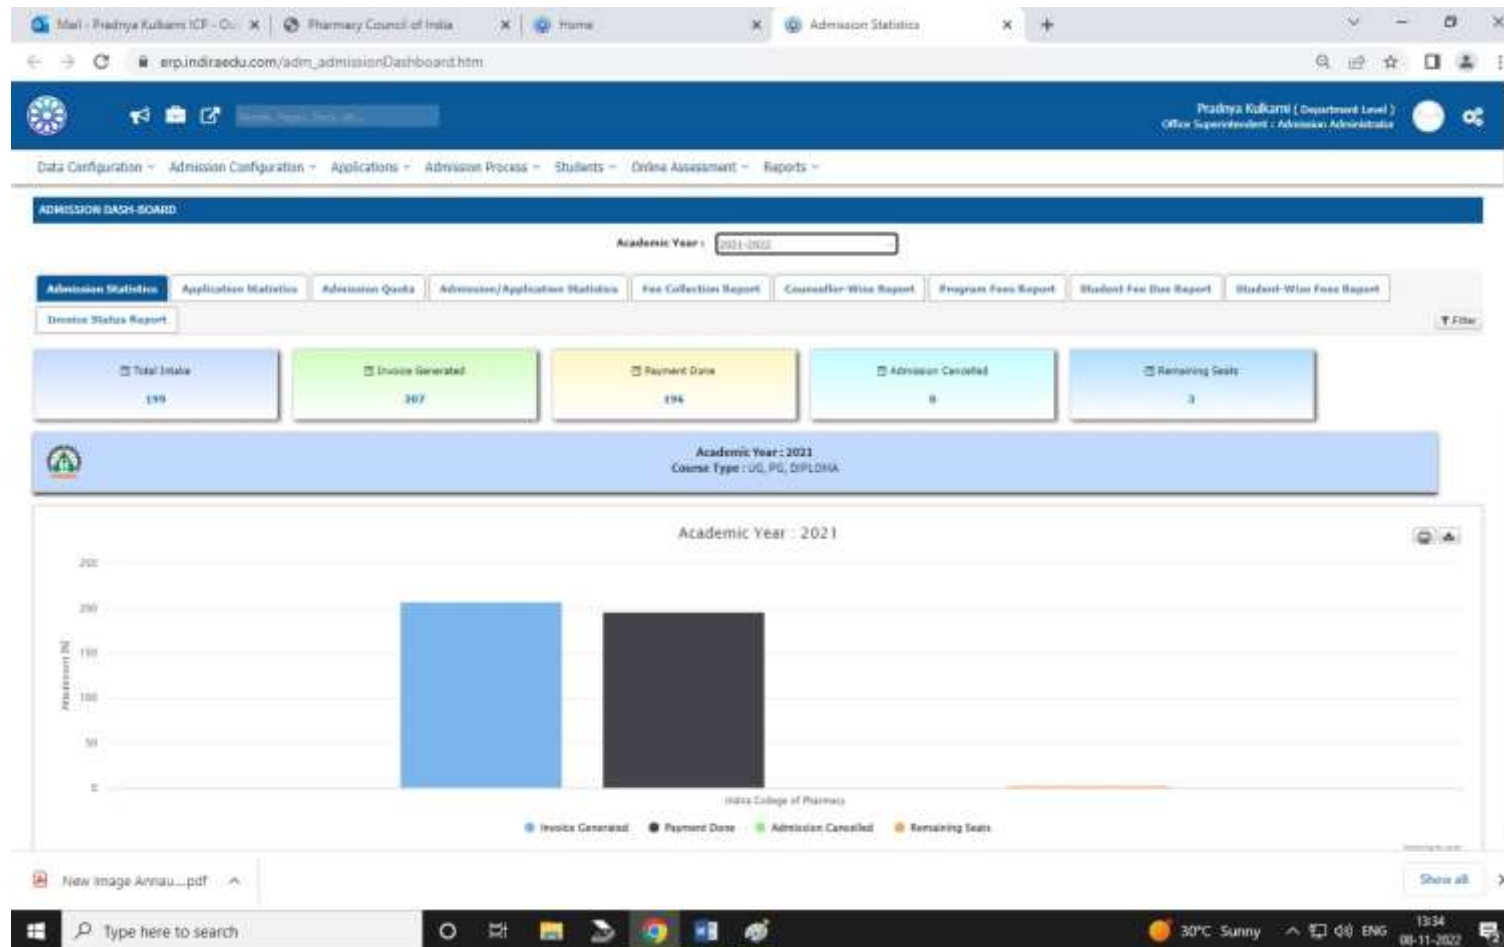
Mail - Pradnya Kulkarni ICP - O | Pharmacy Council of India | Home | Admission Statistics

erp.indiraedu.com/adm_admissionDashboard.htm

Pradnya Kulkarni ( Department Level )
Office Superintendent : Admission Administrator

Data Configuration · Admission Configuration · Applications · Admission Process · Students · Online Assessment · Reports

ADMISSION DASH-BOARD

Academic Year : 2021-2022

Admission Statistics | Application Statistics | Admission Quota | Admission/Application Statistics | Fee Collection Report | Counsellor-Wise Report | Program Fees Report | Student Fee Due Report | Student-Wise Fees Report | Invoice Status Report

Filter

Total Intake 199

Invoice Generated 207

Payment Done 196

Admission Cancelled 0

Remaining Seats 3

Academic Year : 2021
Course Type : UG, PG, DIPLOMA

Academic Year : 2021

250
200
150
100
50
0

Admission (N)

Indira College of Pharmacy

Invoice Generated · Payment Done · Admission Cancelled · Remaining Seats

New Image Annau....pdf

Show all

Type here to search

30°C Sunny ENG 13:34 08-11-2022